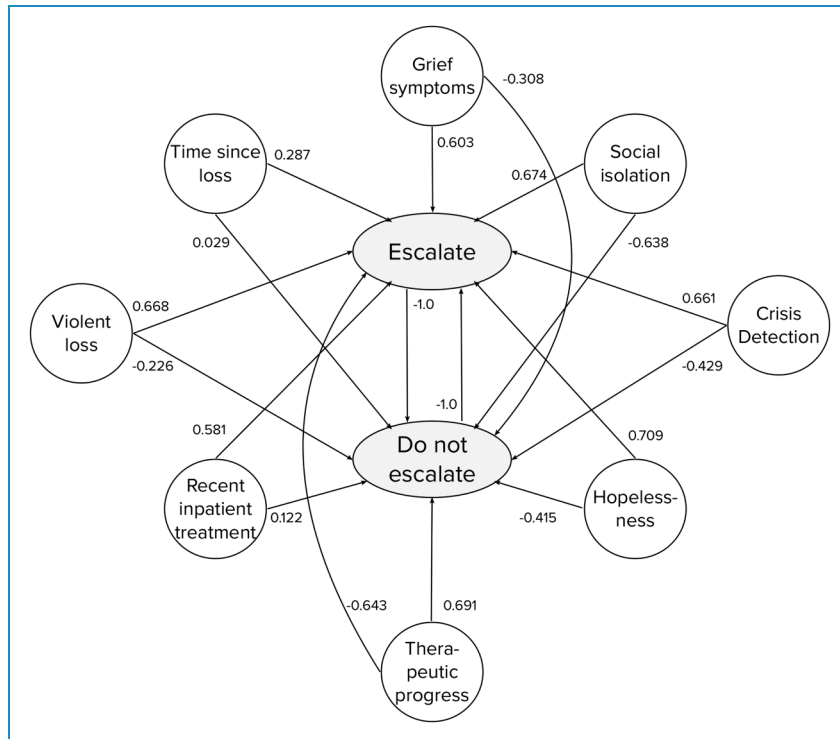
Grief symptoms
-0.308
Time since loss
0.287
0.603
Social isolation
0.674
0.029
Escalate
-0.638
Violent loss
0.668
-1.0
0.661
Crisis Detection
-0.226
-0.429
-1.0
0.581
0.709
Do not escalate
Recent inpatient treatment
0.122
-0.415
Hopeless-ness
-0.643
0.691
Thera-peutic progress